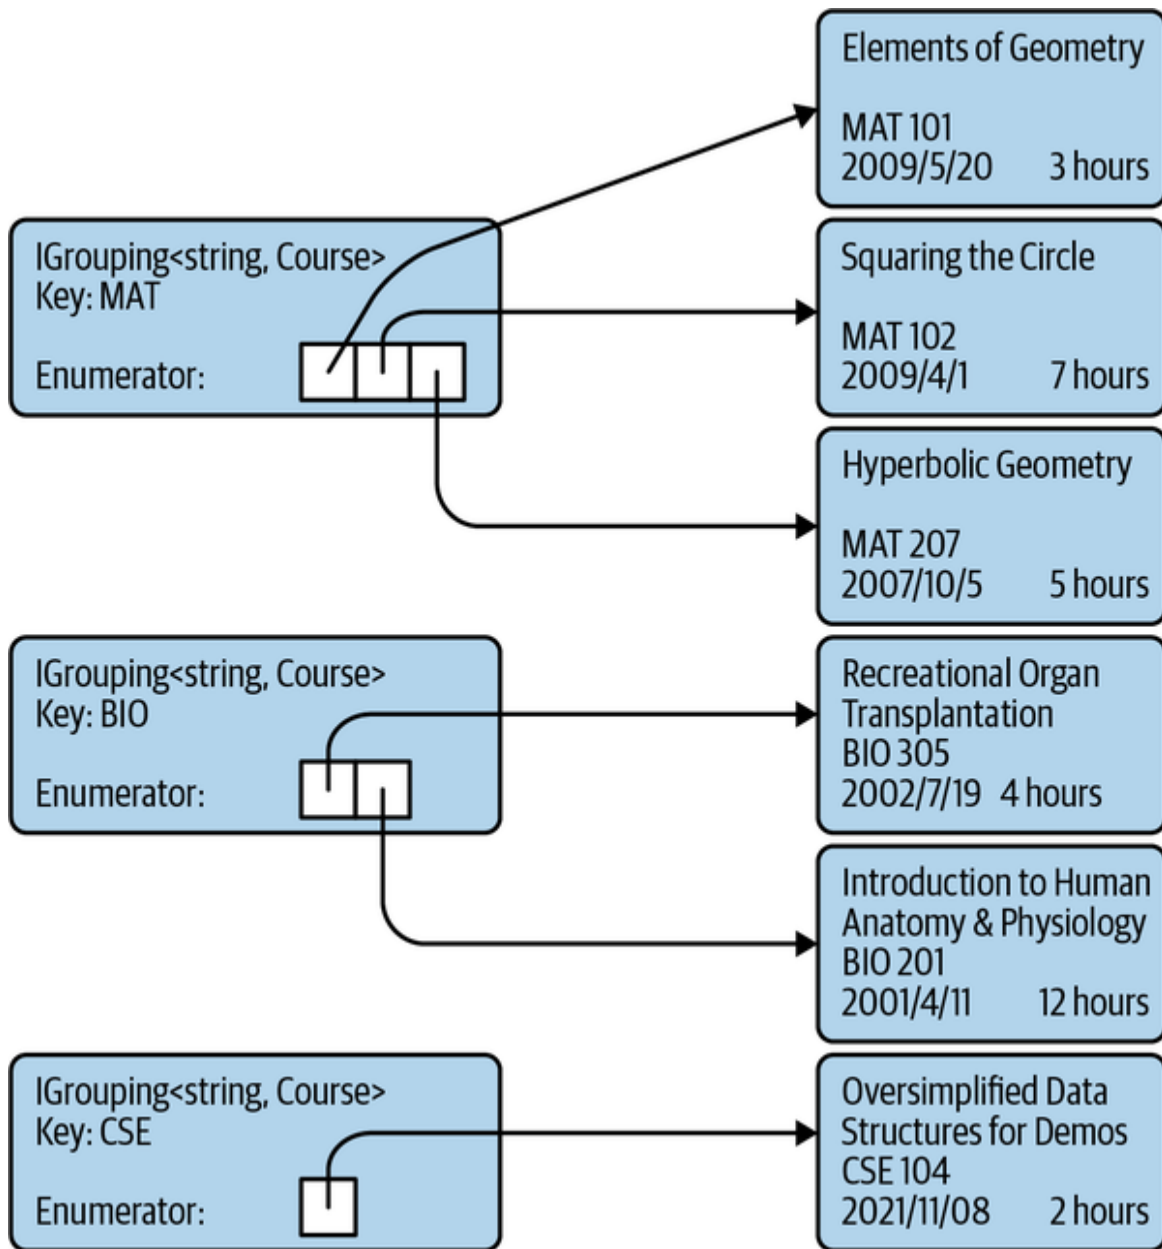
IGrouping<string, Course>
Key: MAT

Enumerator:

Elements of Geometry

MAT 101
2009/5/20 3 hours

Squaring the Circle

MAT 102
2009/4/1 7 hours

Hyperbolic Geometry

MAT 207
2007/10/5 5 hours

IGrouping<string, Course>
Key: BIO

Enumerator:

Recreational Organ Transplantation
BIO 305
2002/7/19 4 hours

Introduction to Human Anatomy & Physiology
BIO 201
2001/4/11 12 hours

IGrouping<string, Course>
Key: CSE

Enumerator:

Oversimplified Data Structures for Demos
CSE 104
2021/11/08 2 hours